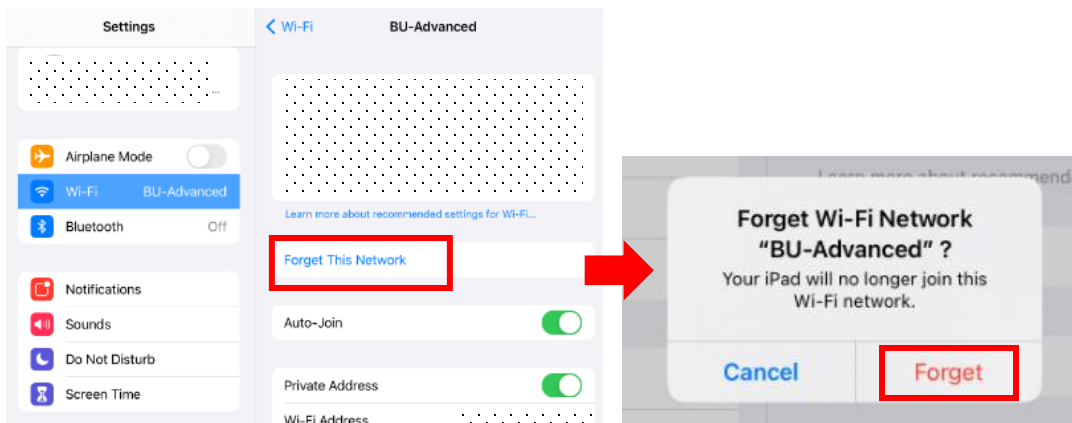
Settings

Airplane Mode

Wi-Fi BU-Advanced

Bluetooth Off

Notifications

Sounds

Do Not Disturb

Screen Time

< Wi-Fi BU-Advanced

Learn more about recommended settings for Wi-Fi...

Forget This Network

Auto-Join

Private Address

Wi-Fi Address

Learn more about recommend

Forget Wi-Fi Network "BU-Advanced" ?

Your iPad will no longer join this Wi-Fi network.

Cancel

Forget